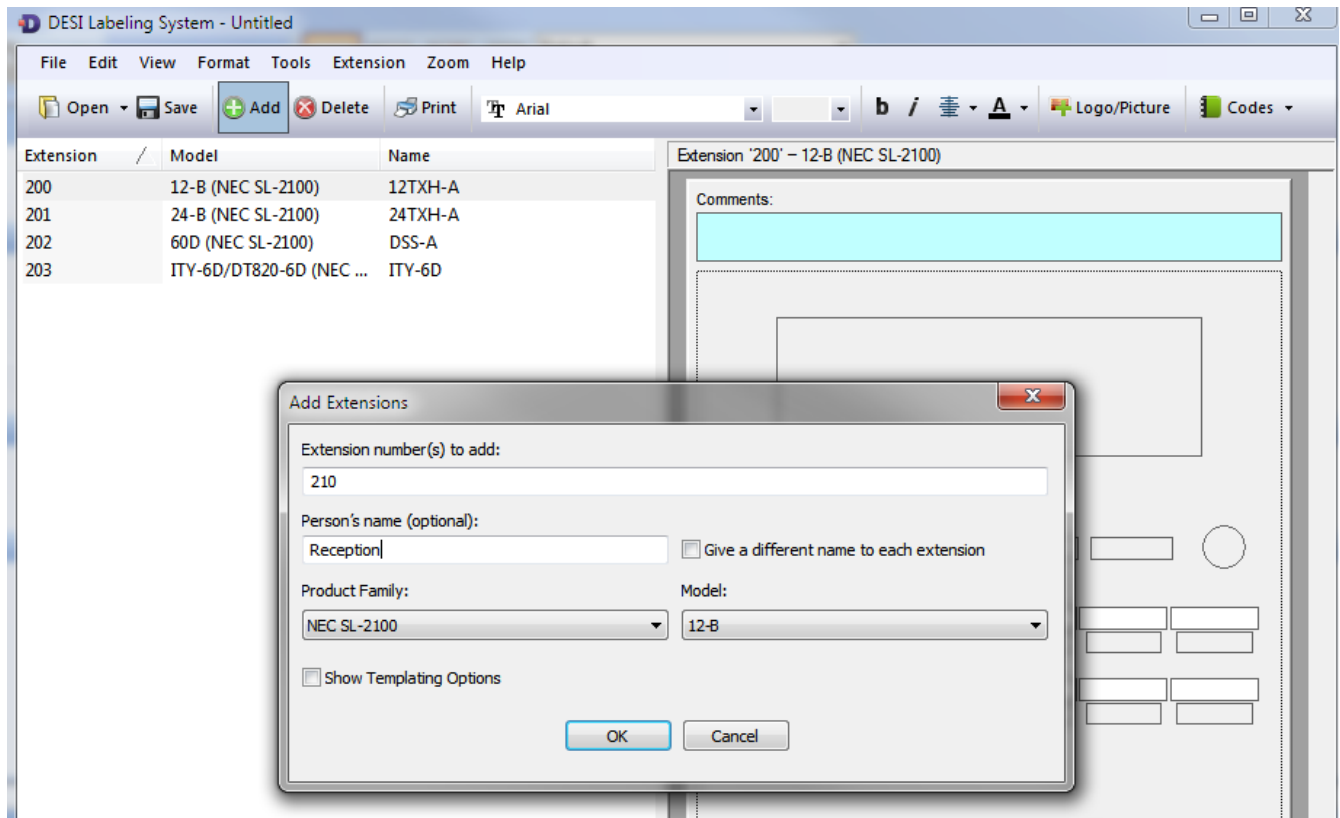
DESI Labeling System - Untitled

File Edit View Format Tools Extension Zoom Help

Open Save Add Delete Print Arial b i A Logo/Picture Codes

| Extension | Model | Name |
|---|---|---|
| 200 | 12-B (NEC SL-2100) | 12TXH-A |
| 201 | 24-B (NEC SL-2100) | 24TXH-A |
| 202 | 60D (NEC SL-2100) | DSS-A |
| 203 | ITY-6D/DT820-6D (NEC ... | ITY-6D |

Extension '200' – 12-B (NEC SL-2100)

Comments:

Add Extensions

Extension number(s) to add:

210

Person's name (optional):

Reception

Give a different name to each extension

Product Family:

NEC SL-2100

Model:

12-B

Show Templating Options

OK

Cancel